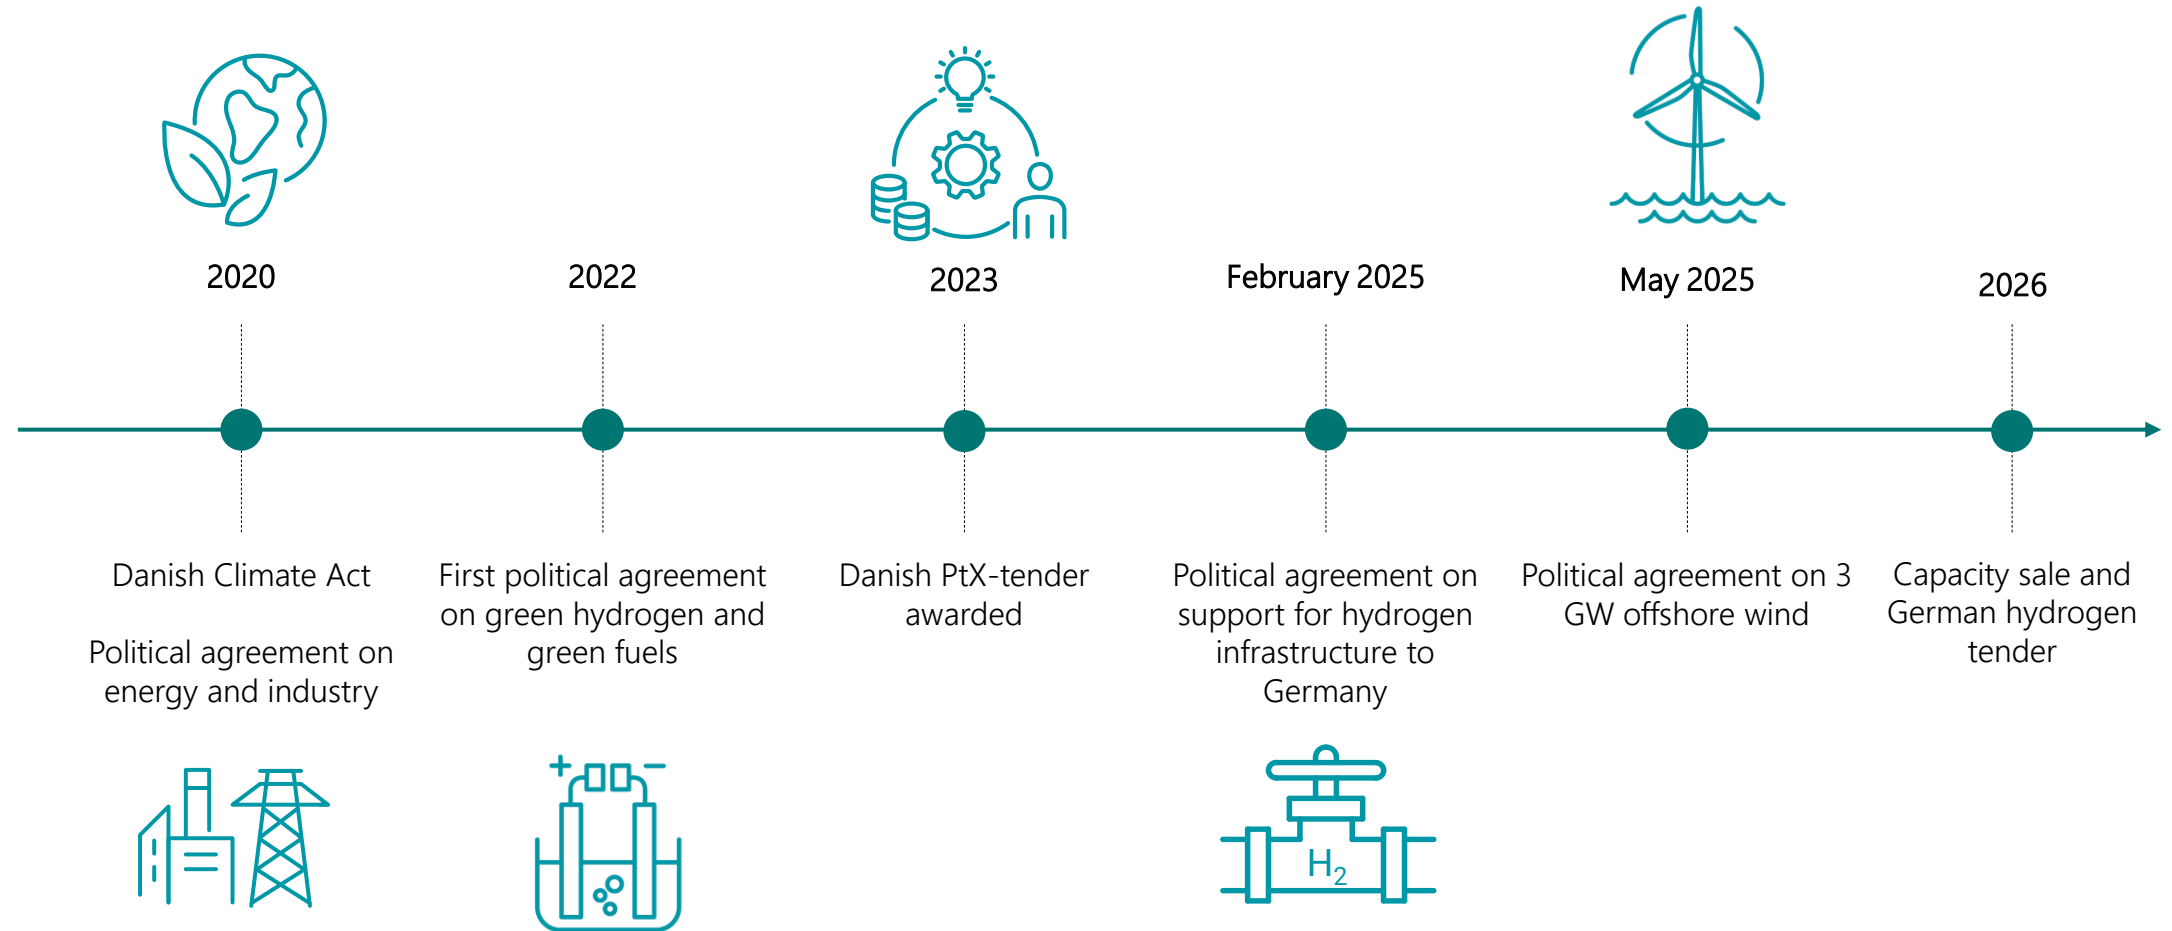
2020

2022

2023

February 2025

May 2025

2026

Danish Climate Act

Political agreement on energy and industry

First political agreement on green hydrogen and green fuels

Danish PtX-tender awarded

Political agreement on support for hydrogen infrastructure to Germany

Political agreement on 3 GW offshore wind

Capacity sale and German hydrogen tender

+ −

$H_2$